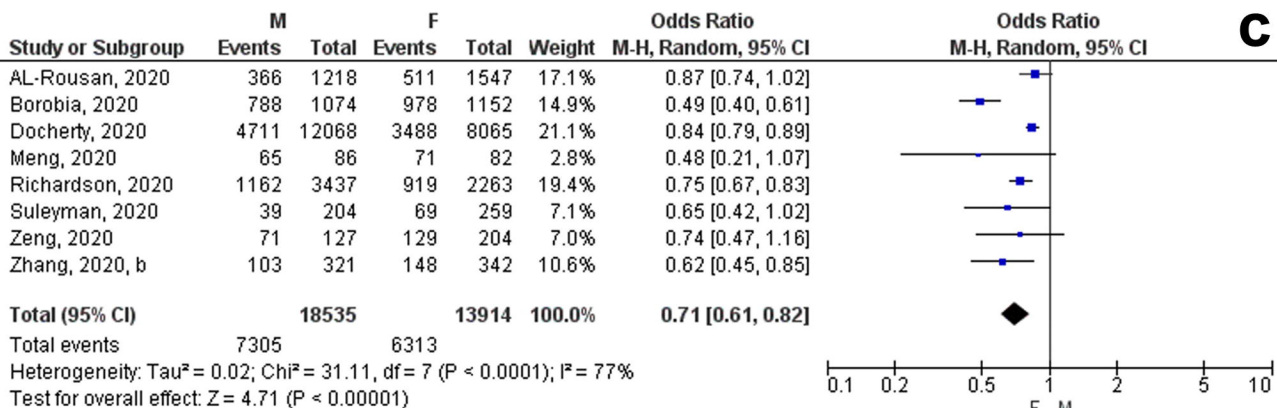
c

| Study or Subgroup | M Events | M Total | F Events | F Total | Weight | Odds Ratio M-H, Random, 95% CI |
|---|---|---|---|---|---|---|
| AL-Rousan, 2020 | 366 | 1218 | 511 | 1547 | 17.1% | 0.87 [0.74, 1.02] |
| Borobia, 2020 | 788 | 1074 | 978 | 1152 | 14.9% | 0.49 [0.40, 0.61] |
| Docherty, 2020 | 4711 | 12068 | 3488 | 8065 | 21.1% | 0.84 [0.79, 0.89] |
| Meng, 2020 | 65 | 86 | 71 | 82 | 2.8% | 0.48 [0.21, 1.07] |
| Richardson, 2020 | 1162 | 3437 | 919 | 2263 | 19.4% | 0.75 [0.67, 0.83] |
| Suleyman, 2020 | 39 | 204 | 69 | 259 | 7.1% | 0.65 [0.42, 1.02] |
| Zeng, 2020 | 71 | 127 | 129 | 204 | 7.0% | 0.74 [0.47, 1.16] |
| Zhang, 2020, b | 103 | 321 | 148 | 342 | 10.6% | 0.62 [0.45, 0.85] |
| Total (95% CI) | | 18535 | | 13914 | 100.0% | 0.71 [0.61, 0.82] |
| Total events | 7305 | | 6313 | | | |

Heterogeneity: Tau² = 0.02; Chi² = 31.11, df = 7 (P < 0.0001); I² = 77%
Test for overall effect: Z = 4.71 (P < 0.00001)

Odds Ratio
M-H, Random, 95% CI

0.1 0.2 0.5 1 2 5 10
F M